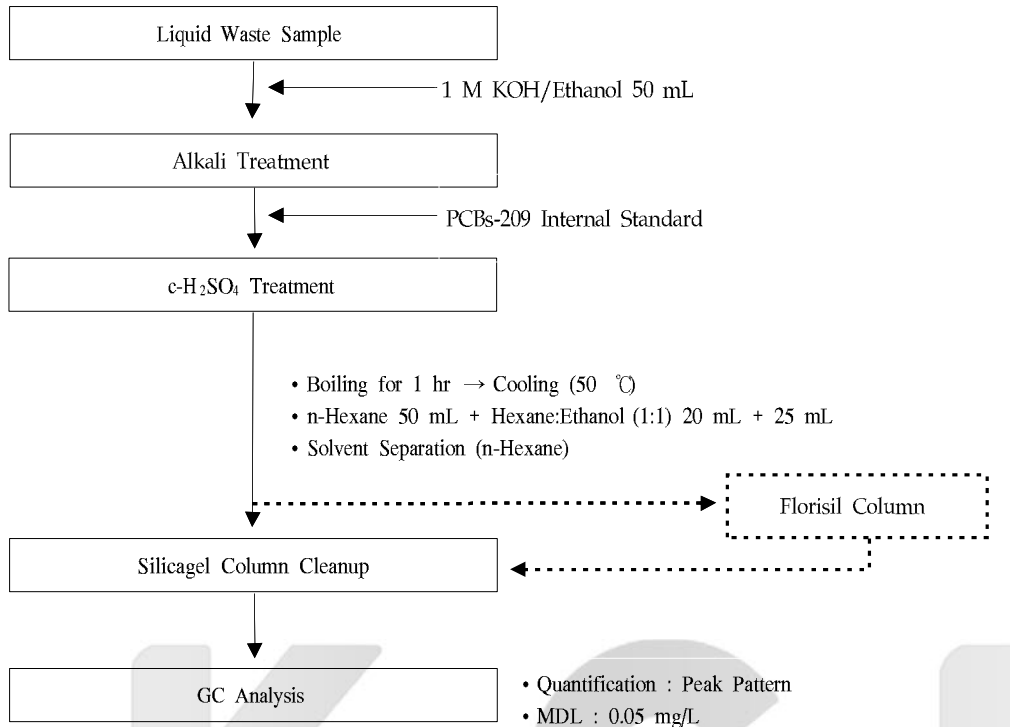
Liquid Waste Sample

1 M KOH/Ethanol 50 mL

Alkali Treatment

PCBs-209 Internal Standard

c-$H_2SO_4$ Treatment

• Boiling for 1 hr → Cooling (50 ℃)
• n-Hexane 50 mL + Hexane:Ethanol (1:1) 20 mL + 25 mL
• Solvent Separation (n-Hexane)

Florisil Column

Silicagel Column Cleanup

GC Analysis

• Quantification : Peak Pattern
• MDL : 0.05 mg/L